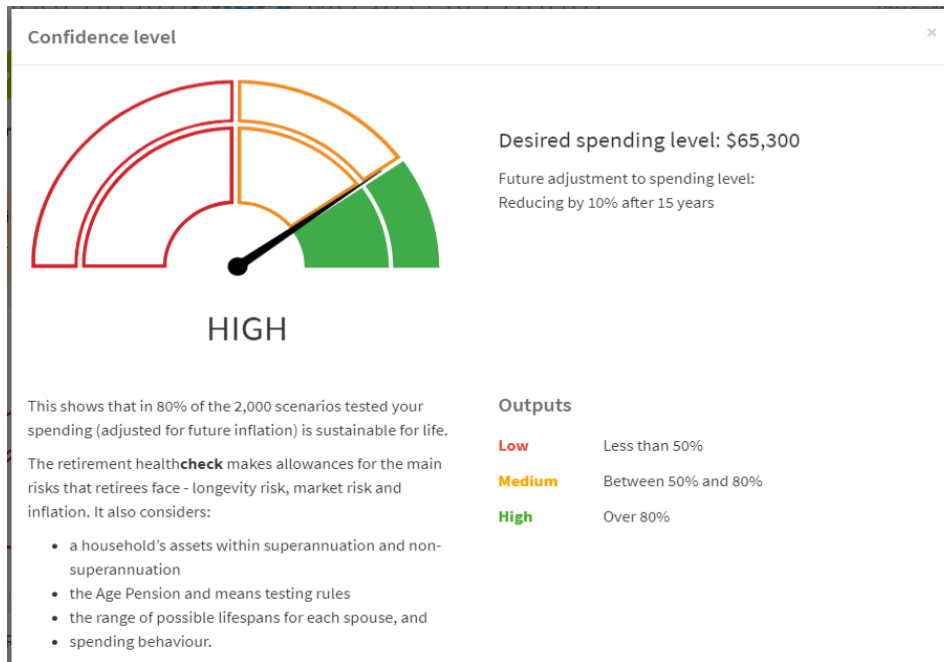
Confidence level

×

HIGH

Desired spending level: $65,300

Future adjustment to spending level: Reducing by 10% after 15 years

This shows that in 80% of the 2,000 scenarios tested your spending (adjusted for future inflation) is sustainable for life.

The retirement health**check** makes allowances for the main risks that retirees face - longevity risk, market risk and inflation. It also considers:

- a household's assets within superannuation and non-superannuation
- the Age Pension and means testing rules
- the range of possible lifespans for each spouse, and
- spending behaviour.

Outputs

| | |
|---|---|
| Low | Less than 50% |
| Medium | Between 50% and 80% |
| High | Over 80% |